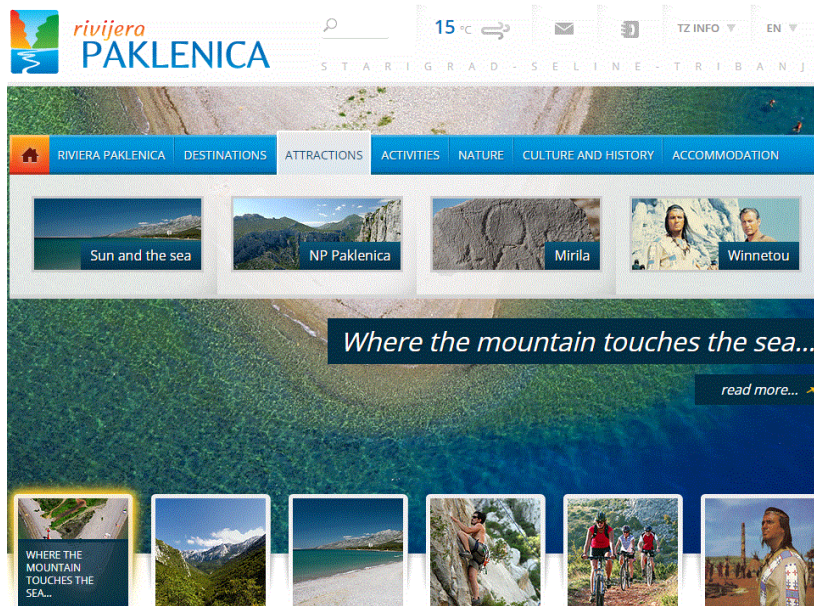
rivijera
PAKLENICA

15 °C

TZ INFO ▼

EN ▼

S T A R I G R A D - S E L I N E - T R I B A N J

RIVIERA PAKLENICA | DESTINATIONS | ATTRACTIONS | ACTIVITIES | NATURE | CULTURE AND HISTORY | ACCOMMODATION

Sun and the sea

NP Paklenica

Mirila

Winnetou

Where the mountain touches the sea...

read more...

WHERE THE MOUNTAIN TOUCHES THE SEA...